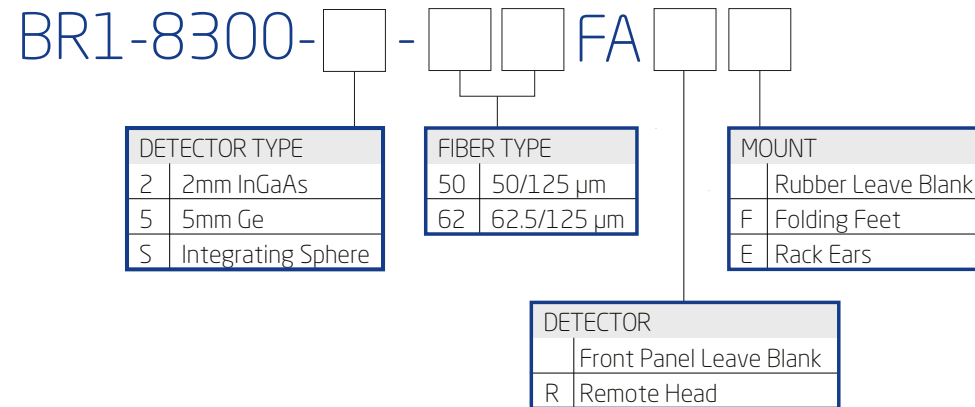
BR1-8300-[ ]-[ ][ ]FA[ ][ ]

| DETECTOR TYPE | |
|---|---|
| 2 | 2mm InGaAs |
| 5 | 5mm Ge |
| S | Integrating Sphere |

| FIBER TYPE | |
|---|---|
| 50 | 50/125 μm |
| 62 | 62.5/125 μm |

| MOUNT | |
|---|---|
| | Rubber Leave Blank |
| F | Folding Feet |
| E | Rack Ears |

| DETECTOR | |
|---|---|
| | Front Panel Leave Blank |
| R | Remote Head |